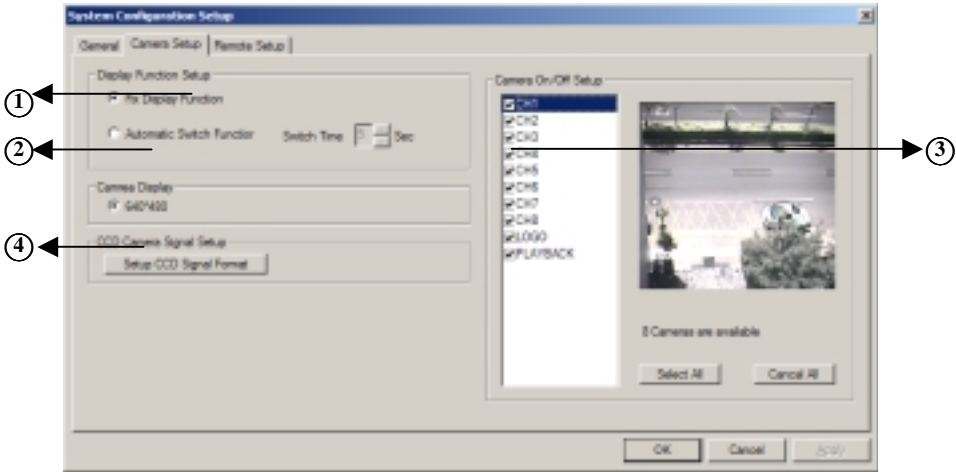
System Configuration Setup

General | Camera Setup | Remote Setup

Display Function Setup

① Fix Display Function

② Automatic Switch Function Switch Time 5 Sec

Camera Display

640*480

④ CCD Camera Signal Setup

Setup CCD Signal Format

Camera On/Off Setup

CH1
CH2
CH3
CH4
CH5
CH6
CH7
CH8
LOGO
PLAYBACK

③

8 Cameras are available

Select All

Cancel All

OK

Cancel

Apply